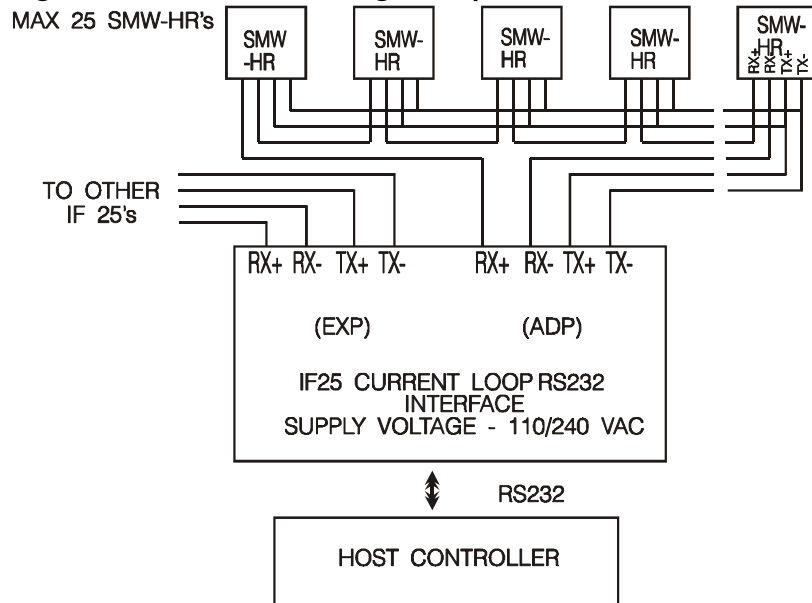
MAX 25 SMW-HR's

SMW -HR

SMW-HR

SMW-HR

SMW-HR

SMW-HR

RX+ RX- TX+ TX-

TO OTHER IF 25's

RX+ RX- TX+ TX-

RX+ RX- TX+ TX-

(EXP)

(ADP)

IF25 CURRENT LOOP RS232 INTERFACE SUPPLY VOLTAGE - 110/240 VAC

RS232

HOST CONTROLLER